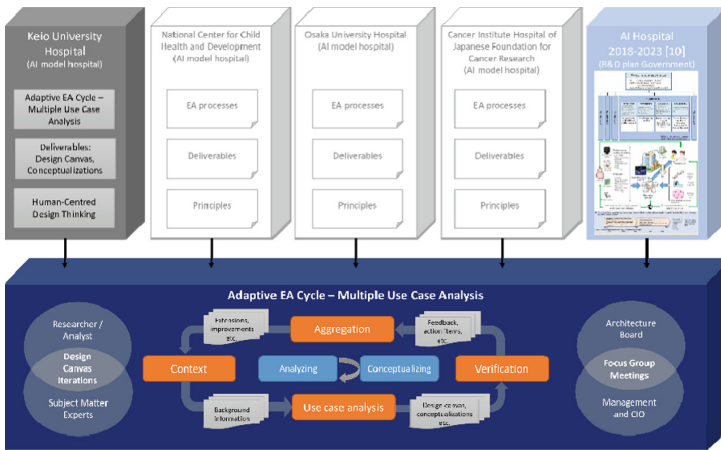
Keio University Hospital
(AI model hospital)

Adaptive EA Cycle – Multiple Use Case Analysis

Deliverables: Design Canvas, Conceptualizations

Human-Centred Design Thinking

National Center for Child Health and Development
(AI model hospital)

EA processes

Deliverables

Principles

Osaka University Hospital
(AI model hospital)

EA processes

Deliverables

Principles

Cancer Institute Hospital of Japanese Foundation for Cancer Research
(AI model hospital)

EA processes

Deliverables

Principles

AI Hospital
2018-2023 [10]
(R&D plan Government)

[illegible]

Adaptive EA Cycle – Multiple Use Case Analysis

Researcher / Analyst

Design Canvas Iterations

Subject Matter Experts

Extensions, improvements etc.

Aggregation

Feedback, action items, etc.

Context

Analyzing

Conceptualizing

Verification

Background information

Use case analysis

Design canvas, conceptualizations etc.

Architecture Board

Focus Group Meetings

Management and CIO